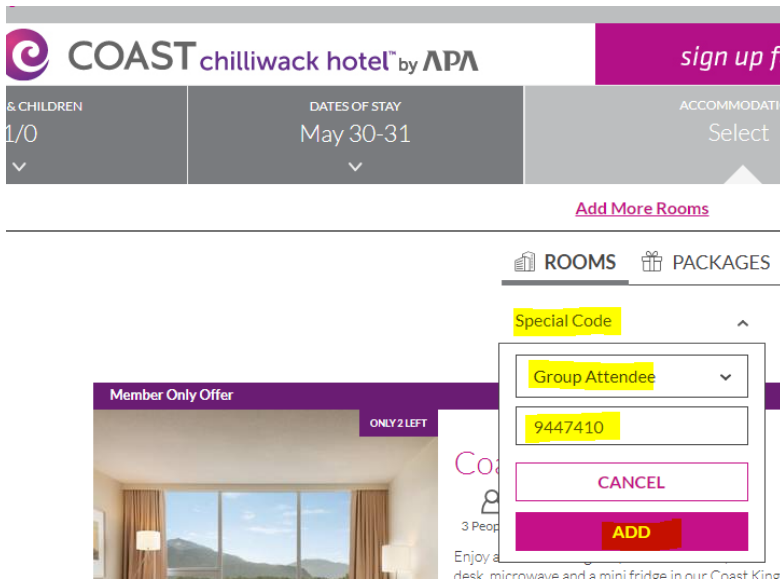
COAST chilliwack hotel™ by APA

sign up f

& CHILDREN
1/0

DATES OF STAY
May 30-31

ACCOMMODATI
Select

Add More Rooms

ROOMS PACKAGES

Special Code

Group Attendee

9447410

CANCEL

ADD

Member Only Offer

ONLY 2 LEFT

Coa

3 Peop

Enjoy a
desk, microwave and a mini fridge in our Coast King